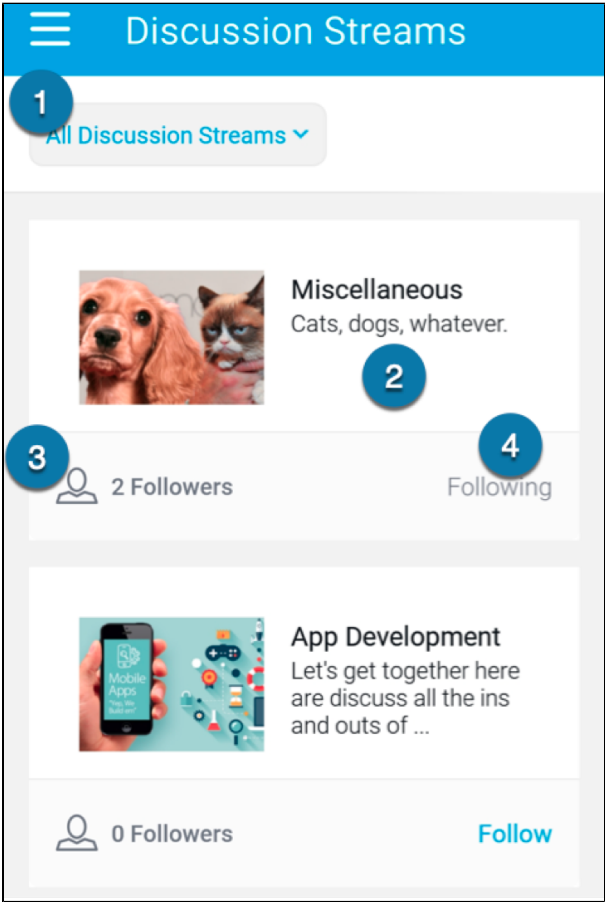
Discussion Streams

1

All Discussion Streams

Miscellaneous
Cats, dogs, whatever.

2

3

4

2 Followers

Following

App Development
Let's get together here are discuss all the ins and outs of ...

Mobile Apps
"Yep, We Build em"

0 Followers

Follow